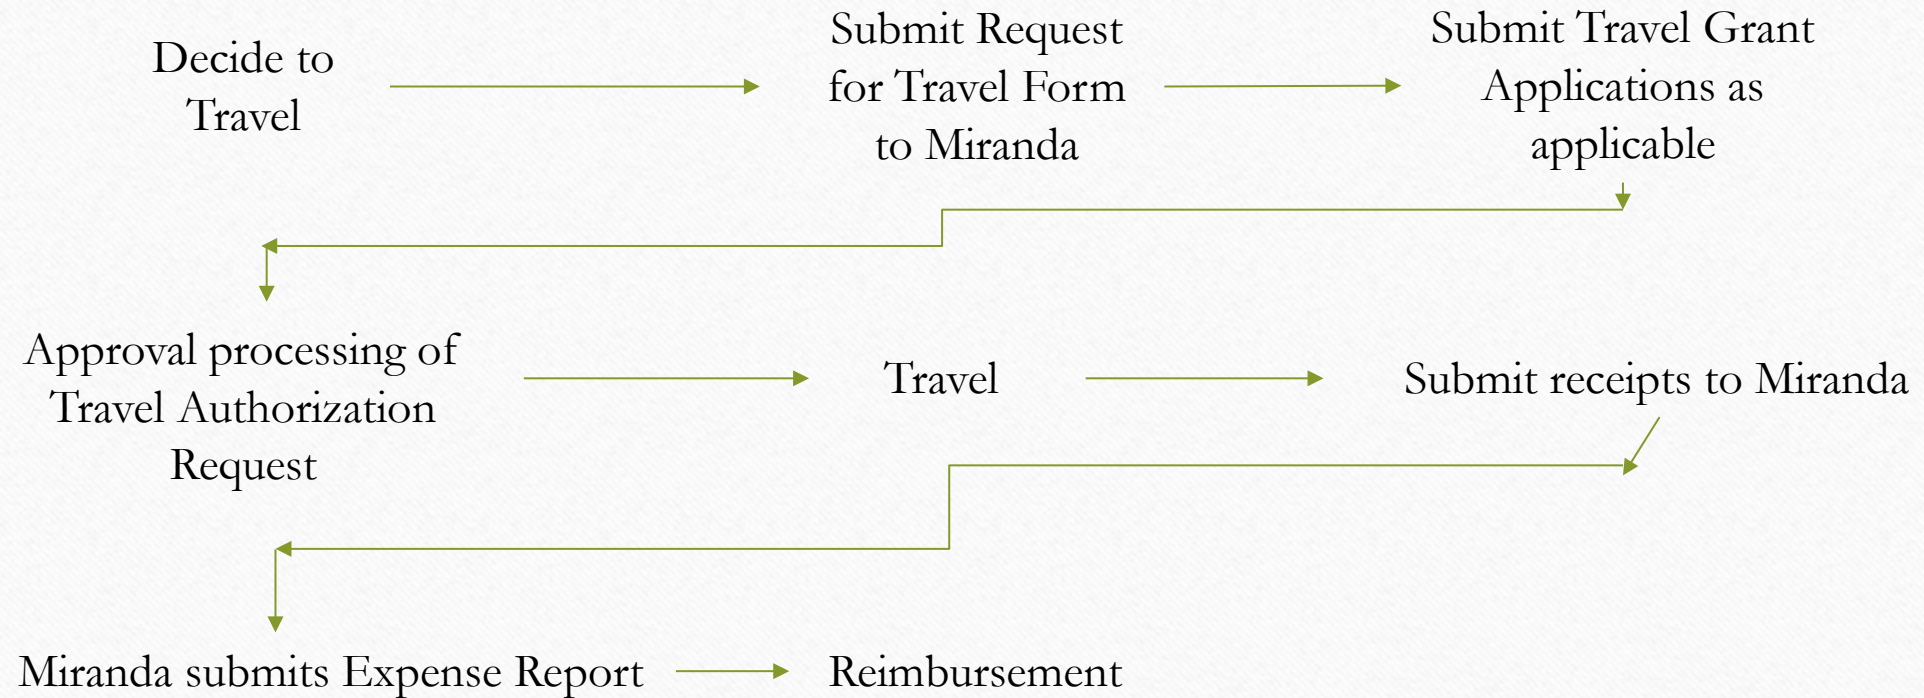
Decide to Travel

Submit Request for Travel Form to Miranda

Submit Travel Grant Applications as applicable

Approval processing of Travel Authorization Request

Travel

Submit receipts to Miranda

Miranda submits Expense Report

Reimbursement